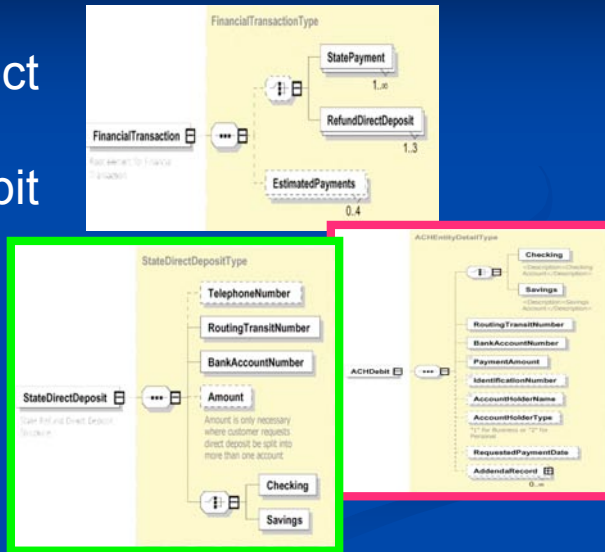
ct

bit

FinancialTransactionType

StatePayment
1..∞

FinancialTransaction

Root element for Financial Transaction

RefundDirectDeposit
1..3

EstimatedPayments
0..4

StateDirectDepositType

TelephoneNumber

RoutingTransitNumber

BankAccountNumber

StateDirectDeposit

State Refund Direct Deposit Structure

Amount

Amount is only necessary where customer requests direct deposit be split into more than one account

Checking

Savings

ACHEntityDetailType

Checking

<Description>Checking Account</Description>

Savings

<Description>Savings Account</Description>

RoutingTransitNumber

BankAccountNumber

ACHDebit

PaymentAmount

IdentificationNumber

AccountHolderName

AccountHolderType

"1" for Business or "2" for Personal

RequestedPaymentDate

AddendaRecord
0..∞